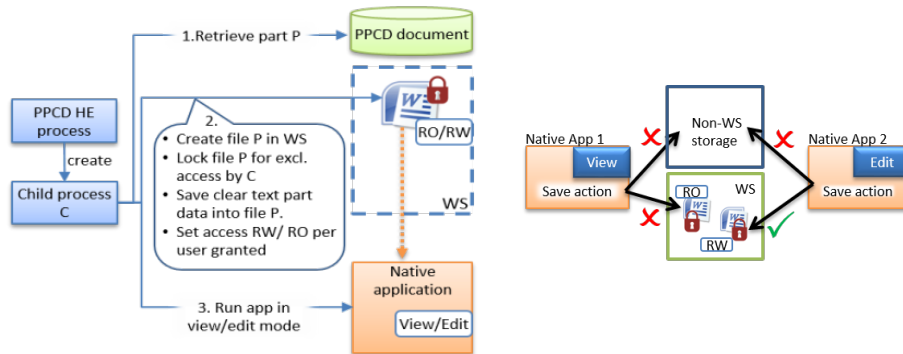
1.Retrieve part P

PPCD document

PPCD HE process

create

Child process C

2.
• Create file P in WS
• Lock file P for excl. access by C
• Save clear text part data into file P.
• Set access RW/ RO per user granted

RO/RW

WS

3. Run app in view/edit mode

Native application

View/Edit

Native App 1

View

Save action

Non-WS storage

RO

WS

RW

Native App 2

Edit

Save action